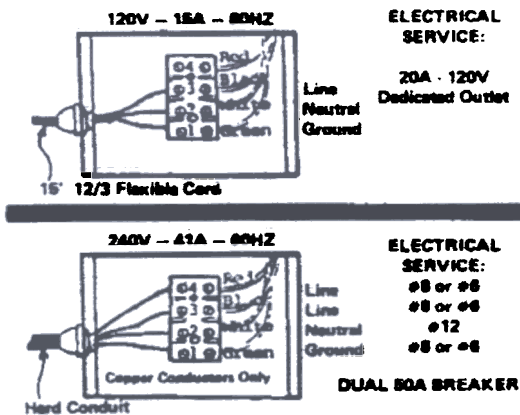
120V — 16A — 60HZ

ELECTRICAL SERVICE:

20A - 120V Dedicated Outlet

Red
Black
White
Green

4
3
2
1

Line
Neutral
Ground

15' 12/3 Flexible Cord

240V — 41A — 60HZ

ELECTRICAL SERVICE:
#8 or #6
#8 or #6
#12
#8 or #6

Red
Black
White
Green

4
3
2
1

Line
Line
Neutral
Ground

Copper Conductors Only

DUAL 50A BREAKER

Hard Conduit